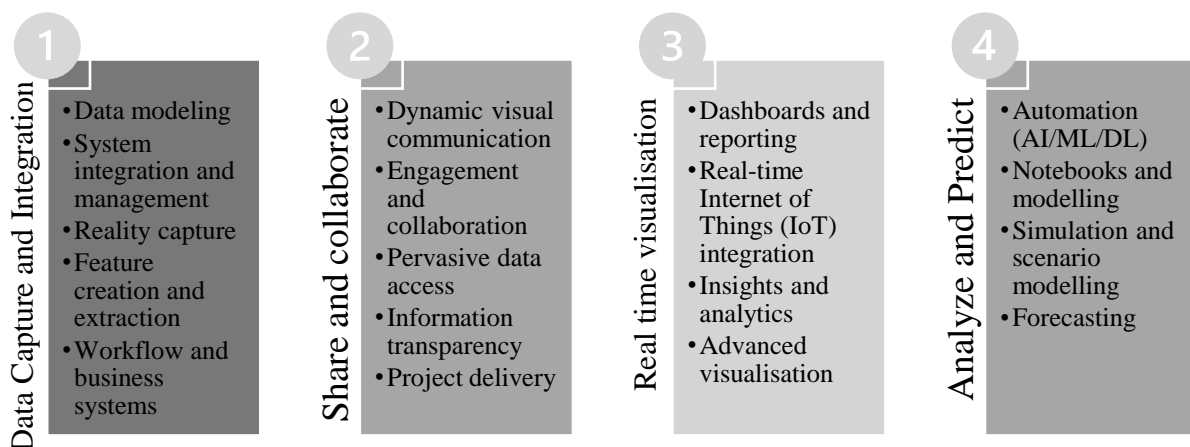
1

Data Capture and Integration

- Data modeling
- System integration and management
- Reality capture
- Feature creation and extraction
- Workflow and business systems

2

Share and collaborate

- Dynamic visual communication
- Engagement and collaboration
- Pervasive data access
- Information transparency
- Project delivery

3

Real time visualisation

- Dashboards and reporting
- Real-time Internet of Things (IoT) integration
- Insights and analytics
- Advanced visualisation

4

Analyze and Predict

- Automation (AI/ML/DL)
- Notebooks and modelling
- Simulation and scenario modelling
- Forecasting